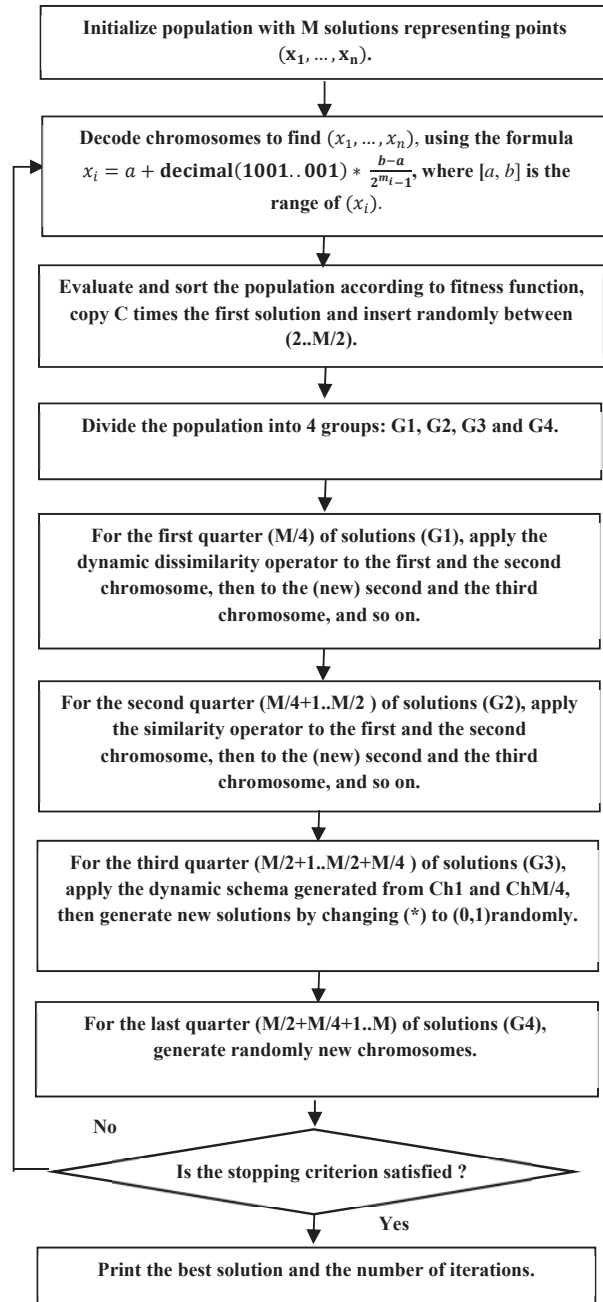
Initialize population with M solutions representing points $(\mathbf{x_1}, \ldots, \mathbf{x_n})$.

Decode chromosomes to find $(x_1, \ldots, x_n)$, using the formula $x_i = a + \mathbf{decimal}(\mathbf{1001..001}) * \frac{b-a}{2^{m_i}-1}$, where $[a, b]$ is the range of $(x_i)$.

Evaluate and sort the population according to fitness function, copy C times the first solution and insert randomly between (2..M/2).

Divide the population into 4 groups: G1, G2, G3 and G4.

For the first quarter (M/4) of solutions (G1), apply the dynamic dissimilarity operator to the first and the second chromosome, then to the (new) second and the third chromosome, and so on.

For the second quarter (M/4+1..M/2 ) of solutions (G2), apply the similarity operator to the first and the second chromosome, then to the (new) second and the third chromosome, and so on.

For the third quarter (M/2+1..M/2+M/4 ) of solutions (G3), apply the dynamic schema generated from Ch1 and ChM/4, then generate new solutions by changing (*) to (0,1)randomly.

For the last quarter (M/2+M/4+1..M) of solutions (G4), generate randomly new chromosomes.

No

Is the stopping criterion satisfied ?

Yes

Print the best solution and the number of iterations.